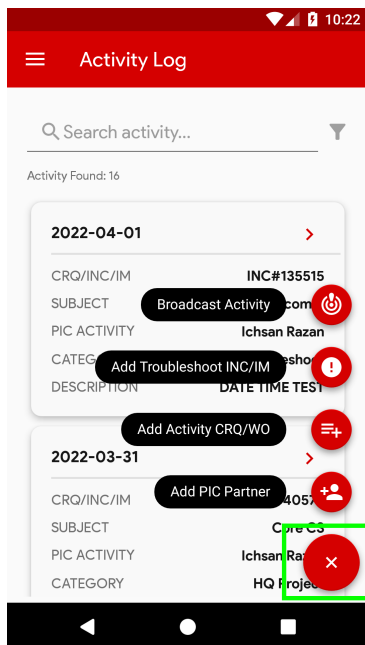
10:22

Activity Log

Search activity...

Activity Found: 16

2022-04-01

CRQ/INC/IM INC#135515

SUBJECT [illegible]com

PIC ACTIVITY Ichsan Razan

CATEG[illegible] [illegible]esho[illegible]

DESCRIPTION DATE TIME TEST

Broadcast Activity

Add Troubleshoot INC/IM

Add Activity CRQ/WO

2022-03-31

Add PIC Partner

CRQ/INC/IM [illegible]4057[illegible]

SUBJECT C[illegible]e CS

PIC ACTIVITY Ichsan Raz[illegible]

CATEGORY HQ Proje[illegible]